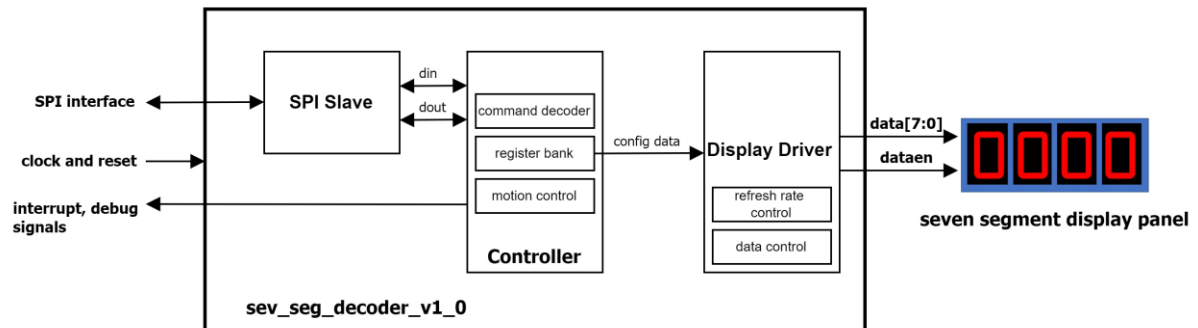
SPI interface

clock and reset

interrupt, debug signals

SPI Slave

din

dout

command decoder

register bank

motion control

Controller

config data

Display Driver

refresh rate control

data control

data[7:0]

dataen

seven segment display panel

sev_seg_decoder_v1_0